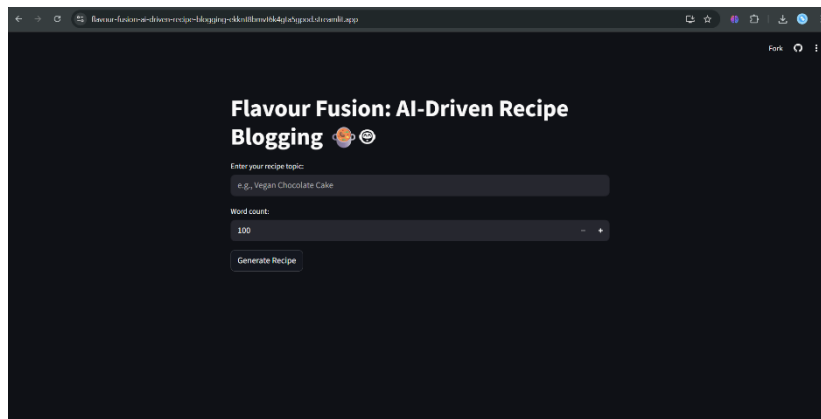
flavour-fusion-ai-driven-recipe-blogging-ekkn8bmv8k4gta5gpod.streamlit.app

Fork

Flavour Fusion: AI-Driven Recipe Blogging 🍲🤓

Enter your recipe topic:

e.g., Vegan Chocolate Cake

Word count:

100

−  +

Generate Recipe